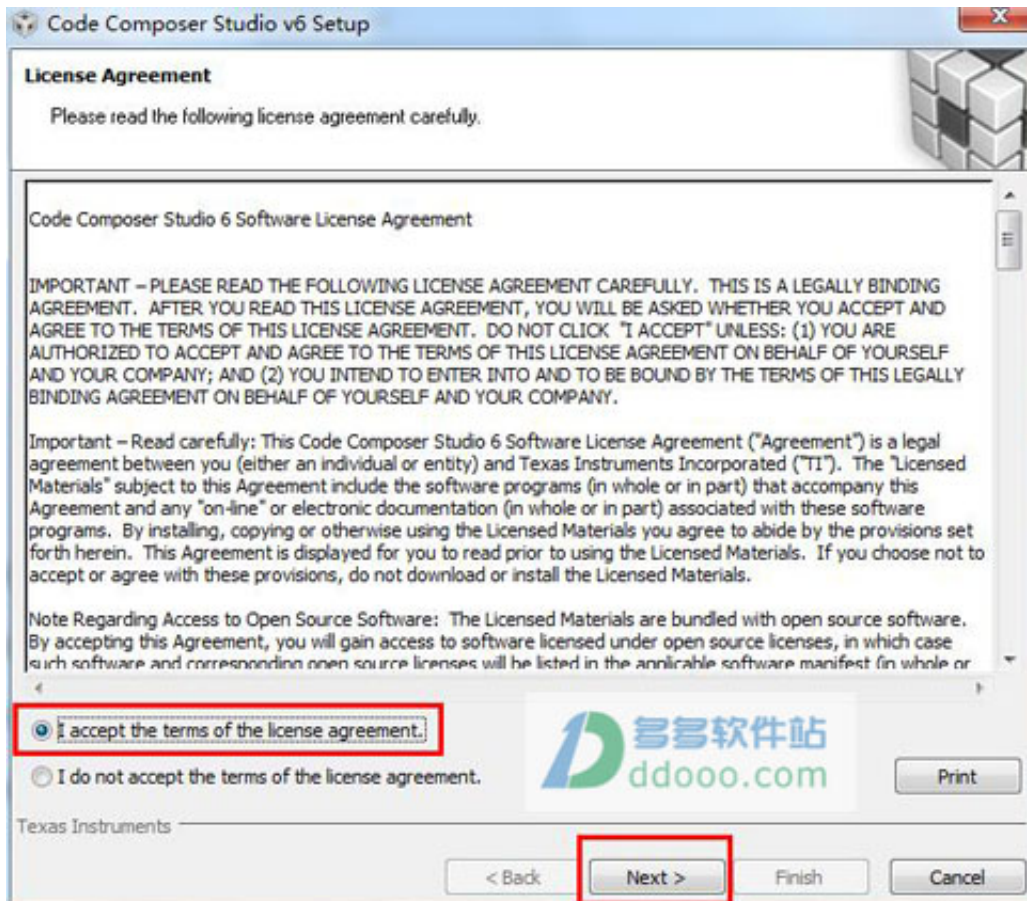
Code Composer Studio v6 Setup

License Agreement

Please read the following license agreement carefully.

Code Composer Studio 6 Software License Agreement

IMPORTANT – PLEASE READ THE FOLLOWING LICENSE AGREEMENT CAREFULLY. THIS IS A LEGALLY BINDING AGREEMENT. AFTER YOU READ THIS LICENSE AGREEMENT, YOU WILL BE ASKED WHETHER YOU ACCEPT AND AGREE TO THE TERMS OF THIS LICENSE AGREEMENT. DO NOT CLICK "I ACCEPT" UNLESS: (1) YOU ARE AUTHORIZED TO ACCEPT AND AGREE TO THE TERMS OF THIS LICENSE AGREEMENT ON BEHALF OF YOURSELF AND YOUR COMPANY; AND (2) YOU INTEND TO ENTER INTO AND TO BE BOUND BY THE TERMS OF THIS LEGALLY BINDING AGREEMENT ON BEHALF OF YOURSELF AND YOUR COMPANY.

Important – Read carefully: This Code Composer Studio 6 Software License Agreement ("Agreement") is a legal agreement between you (either an individual or entity) and Texas Instruments Incorporated ("TI"). The "Licensed Materials" subject to this Agreement include the software programs (in whole or in part) that accompany this Agreement and any "on-line" or electronic documentation (in whole or in part) associated with these software programs. By installing, copying or otherwise using the Licensed Materials you agree to abide by the provisions set forth herein. This Agreement is displayed for you to read prior to using the Licensed Materials. If you choose not to accept or agree with these provisions, do not download or install the Licensed Materials.

Note Regarding Access to Open Source Software: The Licensed Materials are bundled with open source software. By accepting this Agreement, you will gain access to software licensed under open source licenses, in which case such software and corresponding open source licenses will be listed in the applicable software manifest (in whole or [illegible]

I accept the terms of the license agreement.

I do not accept the terms of the license agreement.

多多软件站
ddooo.com

Print

Texas Instruments

< Back

Next >

Finish

Cancel